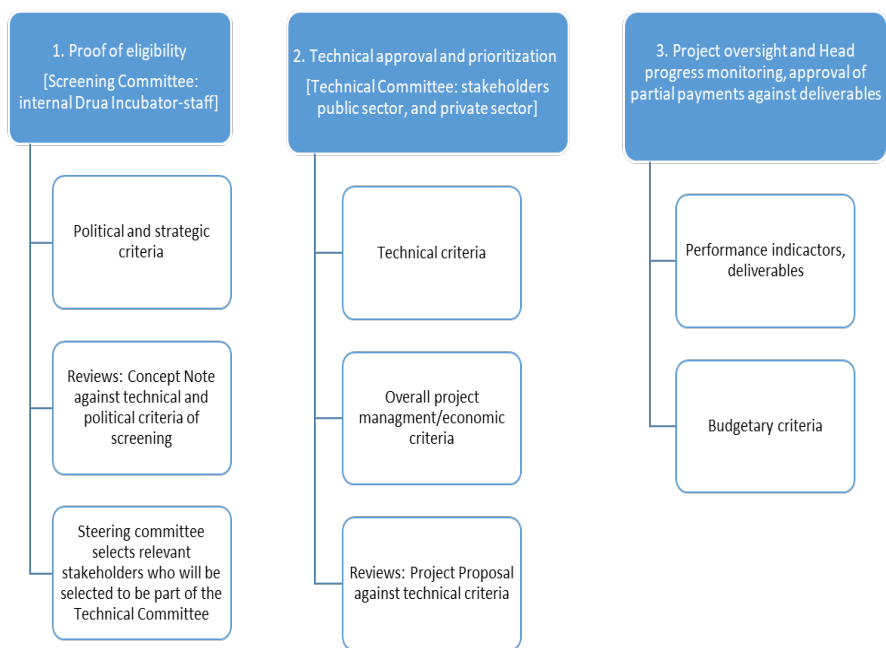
1. Proof of eligibility

[Screening Committee: internal Drua Incubator-staff]

Political and strategic criteria

Reviews: Concept Note against technical and political criteria of screening

Steering committee selects relevant stakeholders who will be selected to be part of the Technical Committee

2. Technical approval and prioritization

[Technical Committee: stakeholders public sector, and private sector]

Technical criteria

Overall project managment/economic criteria

Reviews: Project Proposal against technical criteria

3. Project oversight and Head progress monitoring, approval of partial payments against deliverables

Performance indicactors, deliverables

Budgetary criteria